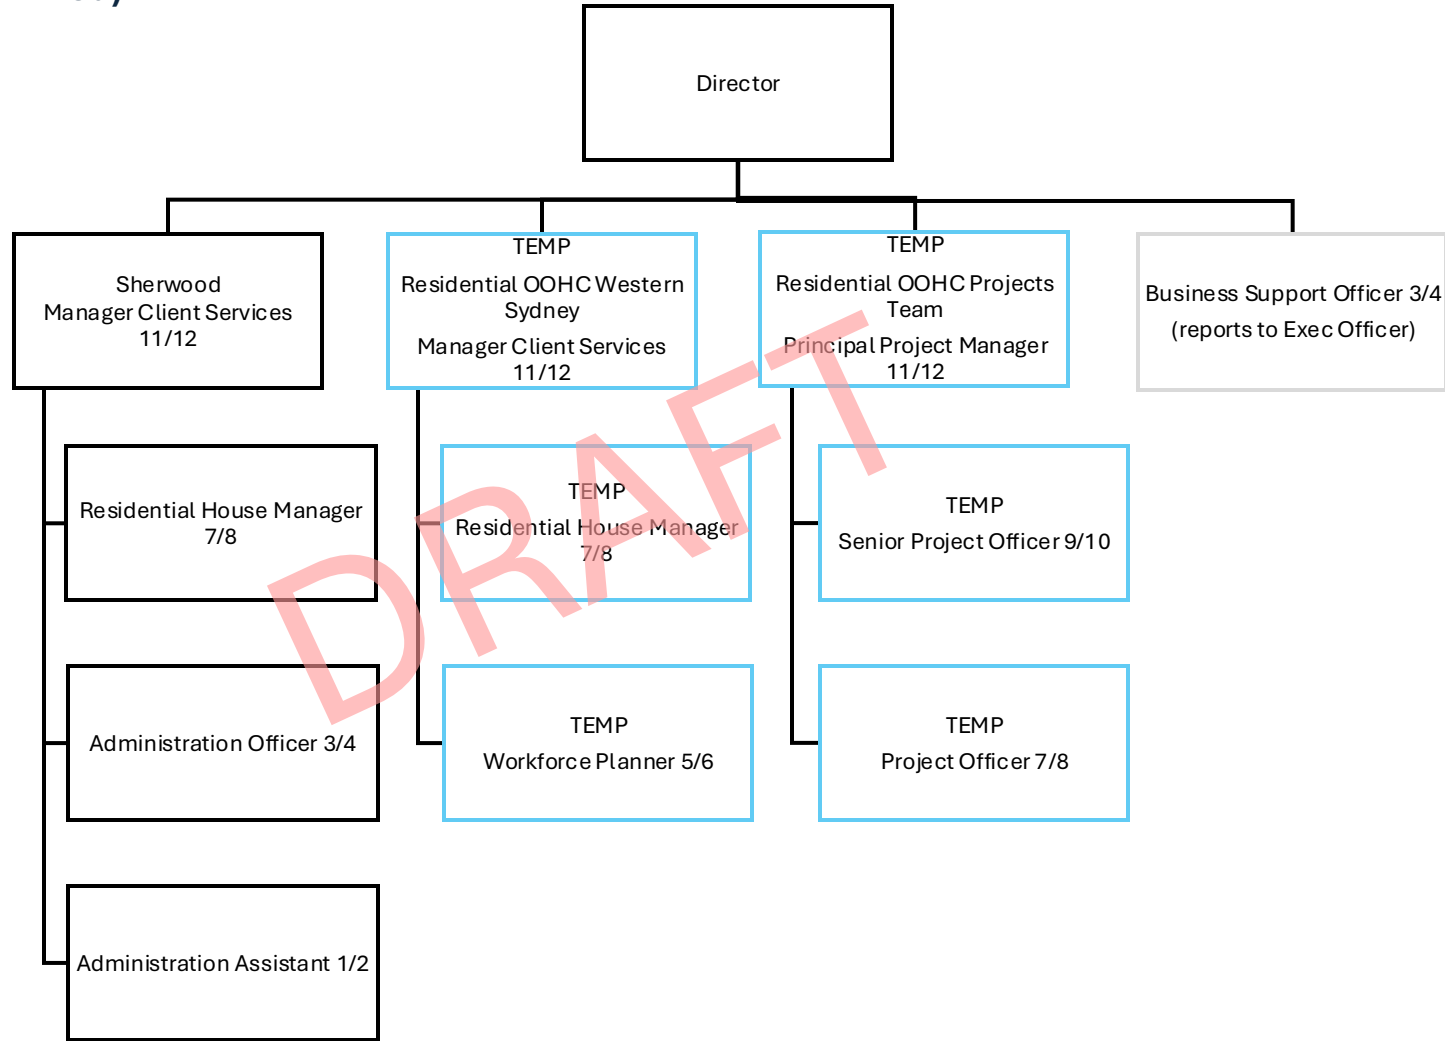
Director

Sherwood
Manager Client Services
11/12

TEMP
Residential OOHC Western Sydney
Manager Client Services
11/12

TEMP
Residential OOHC Projects Team
Principal Project Manager
11/12

Business Support Officer 3/4
(reports to Exec Officer)

Residential House Manager
7/8

TEMP
Residential House Manager
7/8

TEMP
Senior Project Officer 9/10

Administration Officer 3/4

TEMP
Workforce Planner 5/6

TEMP
Project Officer 7/8

Administration Assistant 1/2

DRAFT